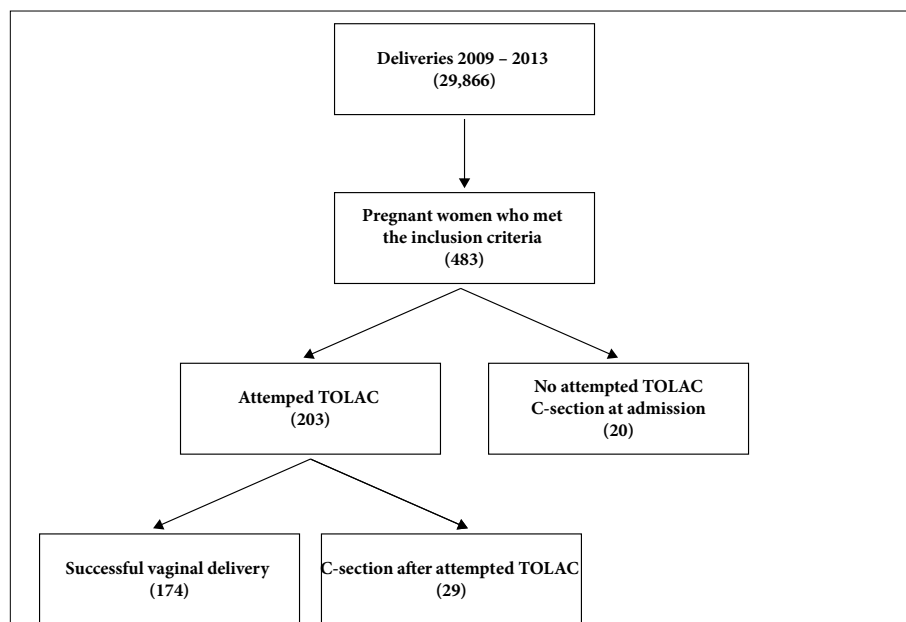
Deliveries 2009 – 2013
(29,866)

Pregnant women who met the inclusion criteria
(483)

Attemped TOLAC
(203)

No attempted TOLAC
C-section at admission
(20)

Successful vaginal delivery
(174)

C-section after attempted TOLAC
(29)